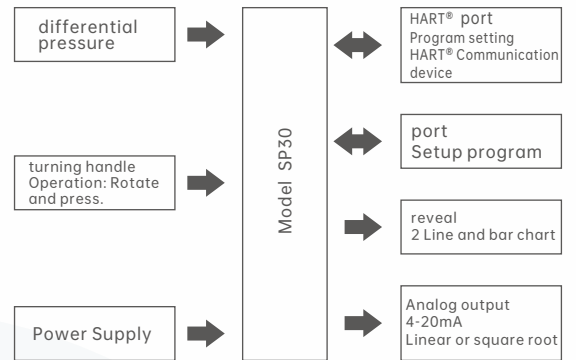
differential pressure

turning handle
Operation: Rotate and press.

Power Supply

Model SP30

HART® port
Program setting
HART® Communication device

port
Setup program

reveal
2 Line and bar chart

Analog output
4-20mA
Linear or square root